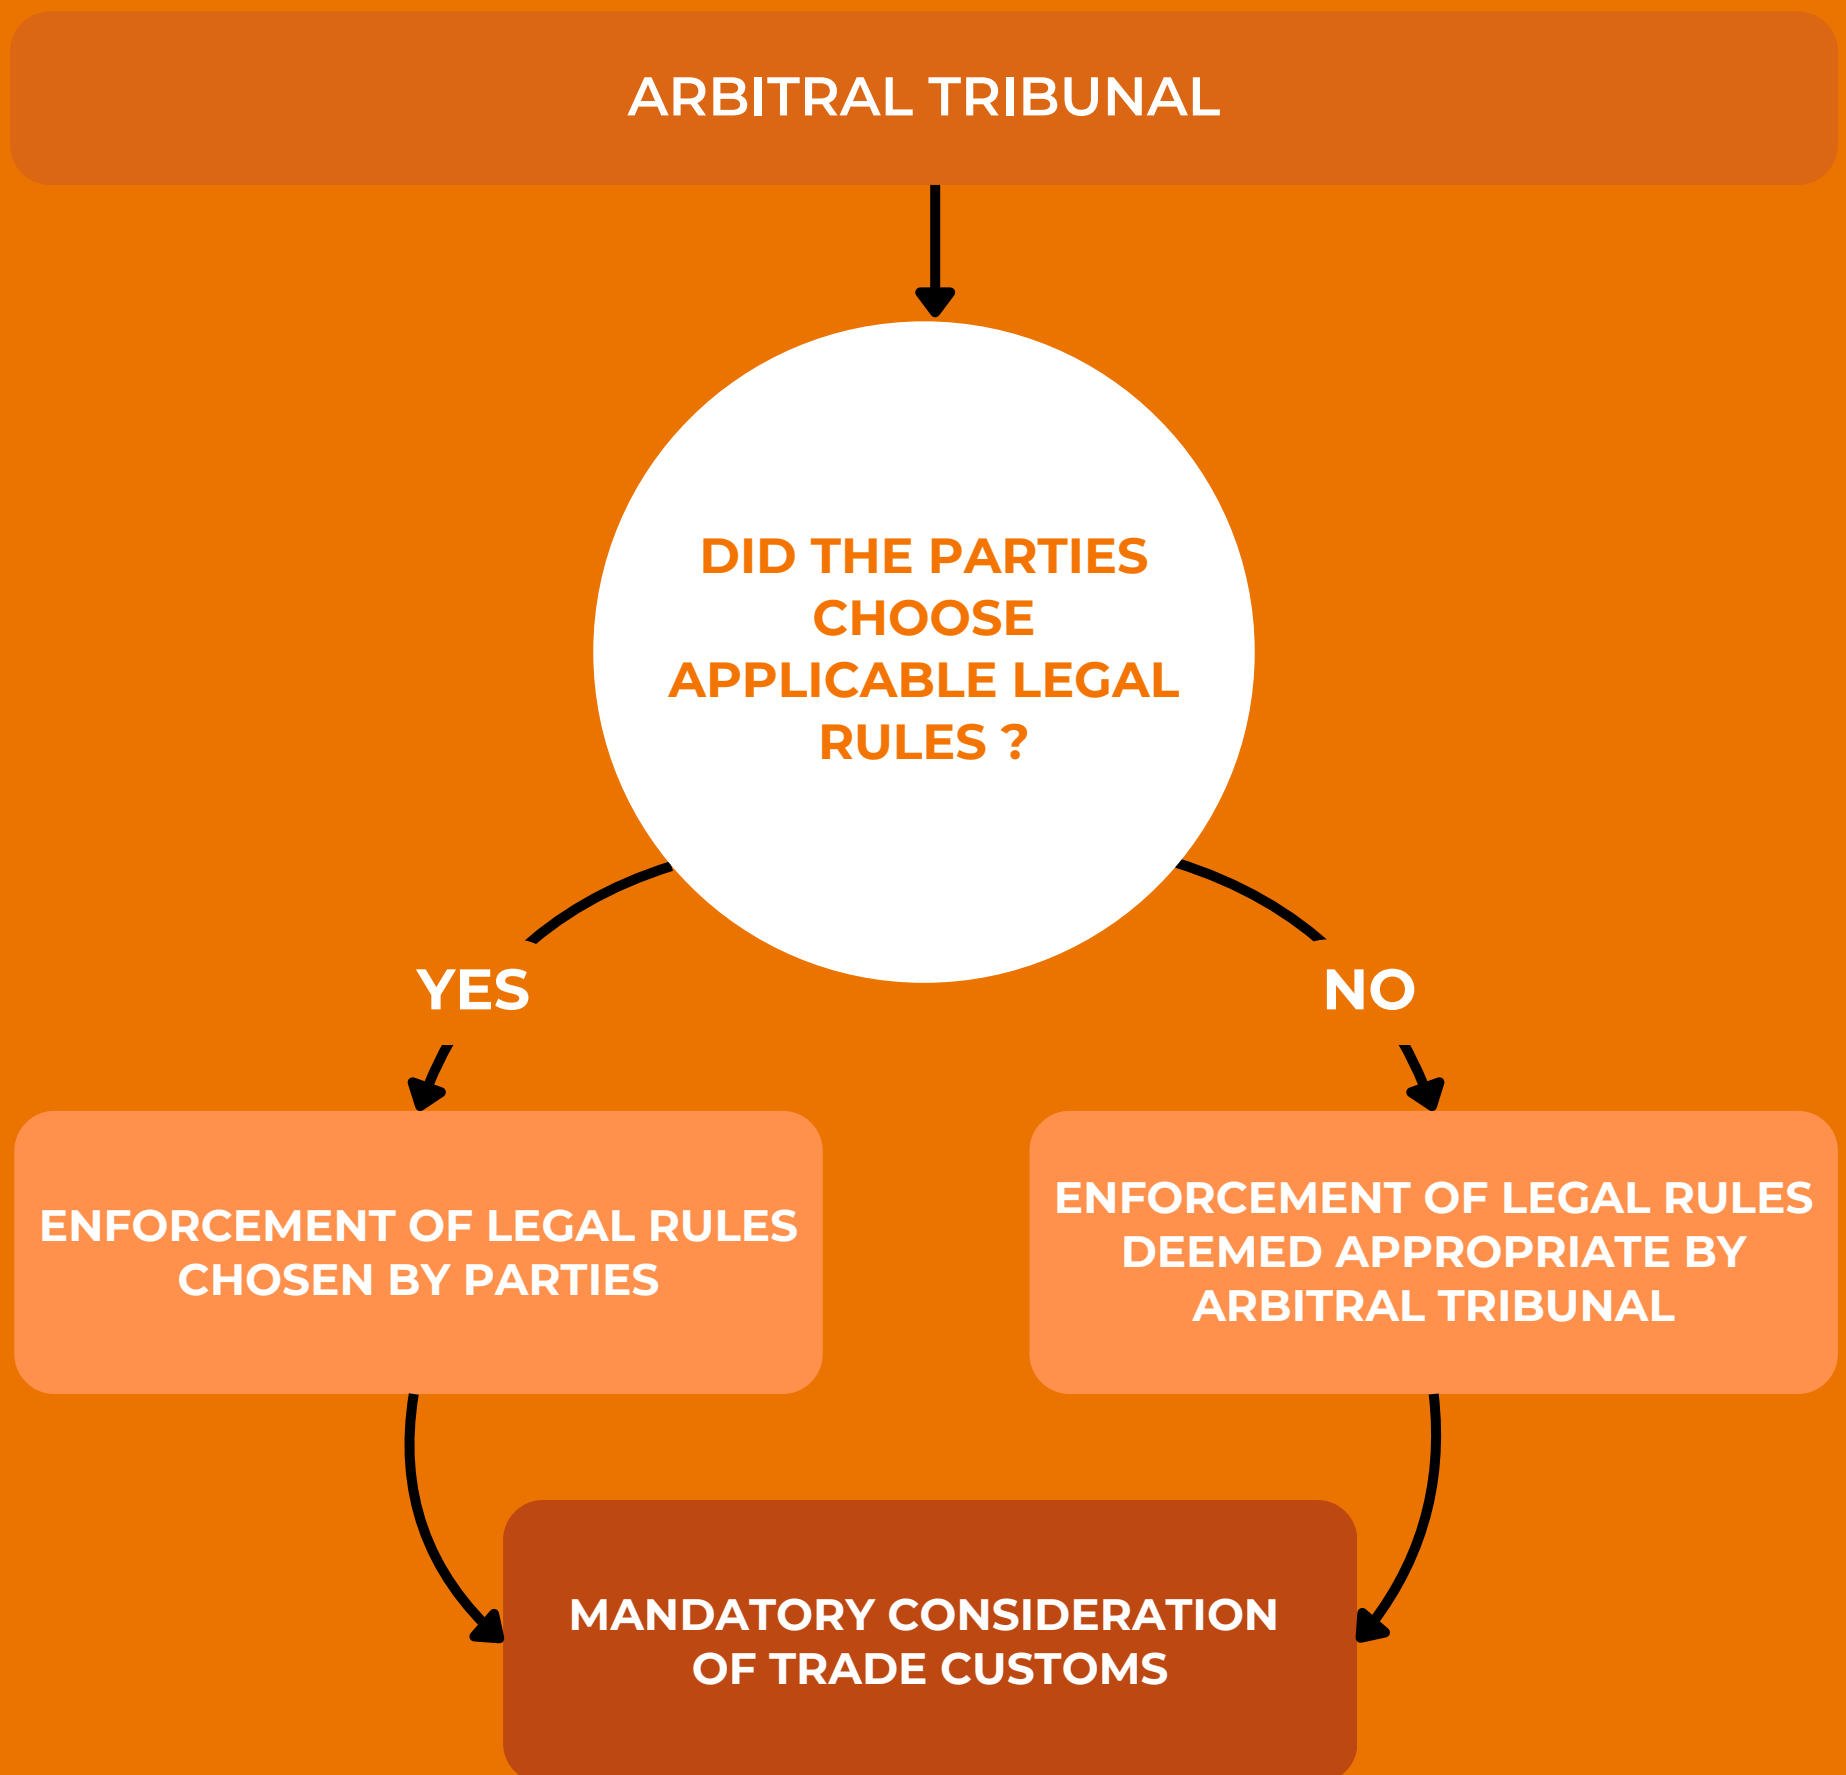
ARBITRAL TRIBUNAL

DID THE PARTIES CHOOSE APPLICABLE LEGAL RULES ?

YES

NO

ENFORCEMENT OF LEGAL RULES CHOSEN BY PARTIES

ENFORCEMENT OF LEGAL RULES DEEMED APPROPRIATE BY ARBITRAL TRIBUNAL

MANDATORY CONSIDERATION OF TRADE CUSTOMS